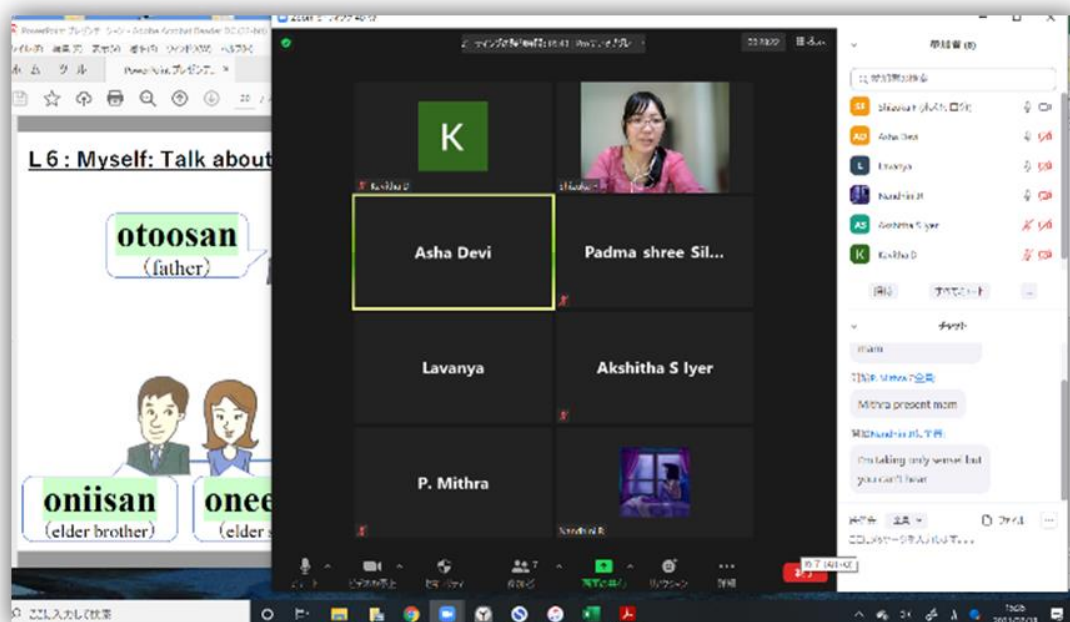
L 6 : Myself: Talk about

otoosan
(father)

oniisan
(elder brother)

onee
(elder

K

Asha Devi

Padma shree Sil...

Lavanya

Akshitha S Iyer

P. Mithra

参加者 (8)

Shiwaku
Asha Devi
Lavanya
Nandhini R
Akshitha S Iyer
Kavitha D

チャット

mam

Mithra present mom

I'm taking only sensei but you can't hear

ファイル